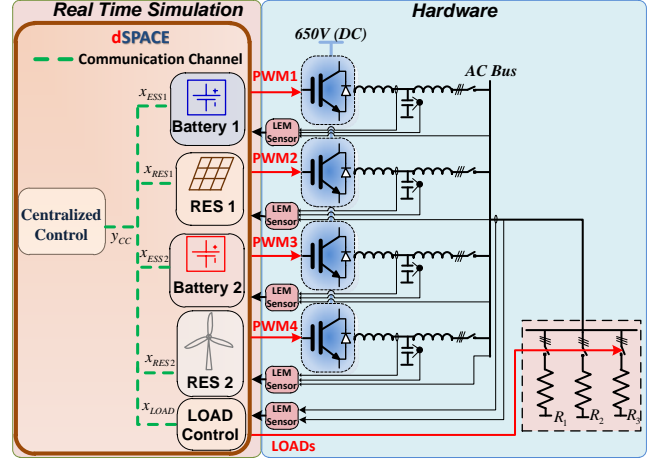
Real Time Simulation

Hardware

dSPACE

Communication Channel

650V (DC)

AC Bus

$x_{ESS1}$

Battery 1

PWM1

LEM Sensor

$x_{RES1}$

RES 1

PWM2

LEM Sensor

Centralized Control

$y_{CC}$

$x_{ESS2}$

Battery 2

PWM3

LEM Sensor

PWM4

$x_{RES2}$

RES 2

LEM Sensor

$x_{LOAD}$

LOAD Control

LEM Sensor

LOADs

$R_1$

$R_2$

$R_3$